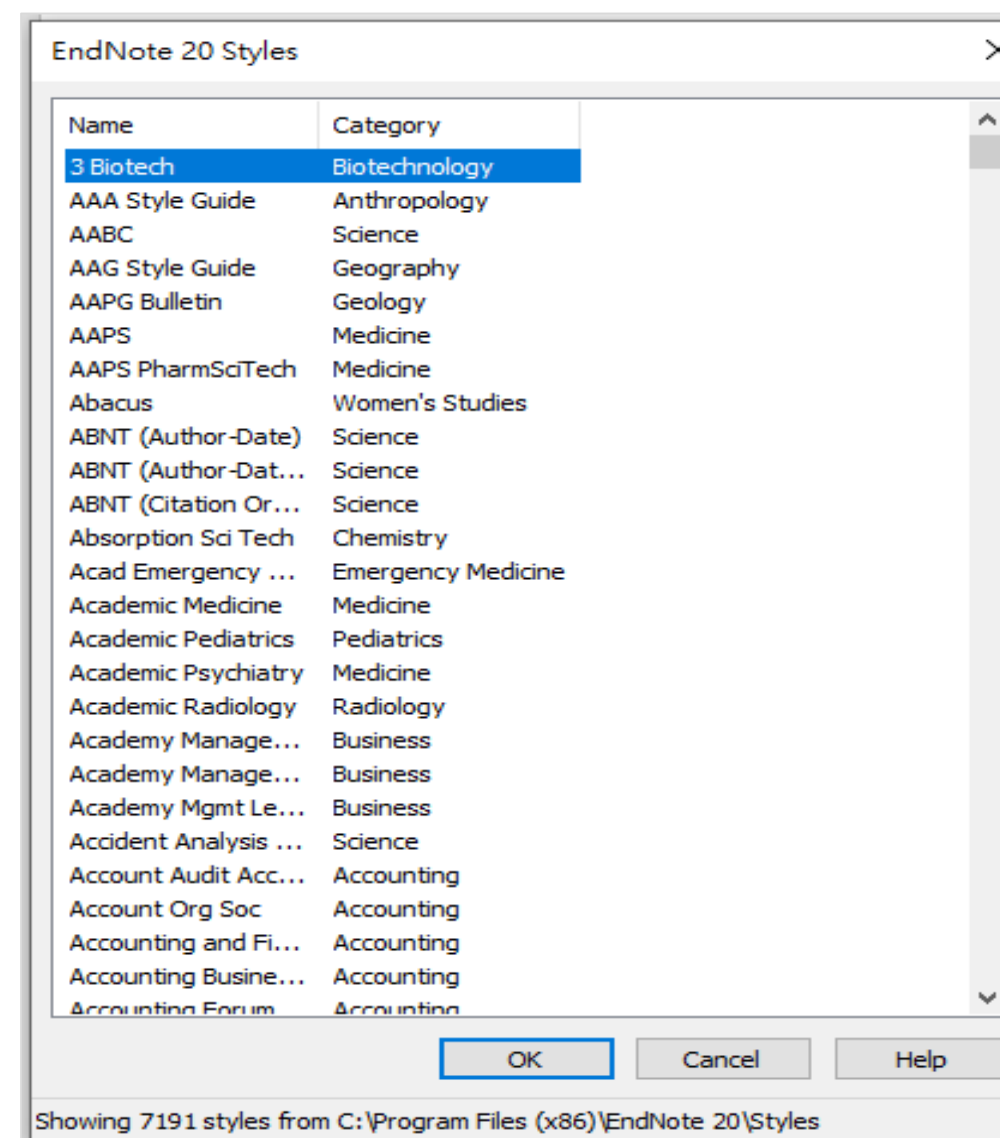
EndNote 20 Styles

| Name | Category |
|---|---|
| 3 Biotech | Biotechnology |
| AAA Style Guide | Anthropology |
| AABC | Science |
| AAG Style Guide | Geography |
| AAPG Bulletin | Geology |
| AAPS | Medicine |
| AAPS PharmSciTech | Medicine |
| Abacus | Women's Studies |
| ABNT (Author-Date) | Science |
| ABNT (Author-Dat... | Science |
| ABNT (Citation Or... | Science |
| Absorption Sci Tech | Chemistry |
| Acad Emergency ... | Emergency Medicine |
| Academic Medicine | Medicine |
| Academic Pediatrics | Pediatrics |
| Academic Psychiatry | Medicine |
| Academic Radiology | Radiology |
| Academy Manage... | Business |
| Academy Manage... | Business |
| Academy Mgmt Le... | Business |
| Accident Analysis ... | Science |
| Account Audit Acc... | Accounting |
| Account Org Soc | Accounting |
| Accounting and Fi... | Accounting |
| Accounting Busine... | Accounting |
| Accounting Forum | Accounting |

OK Cancel Help

Showing 7191 styles from C:\Program Files (x86)\EndNote 20\Styles